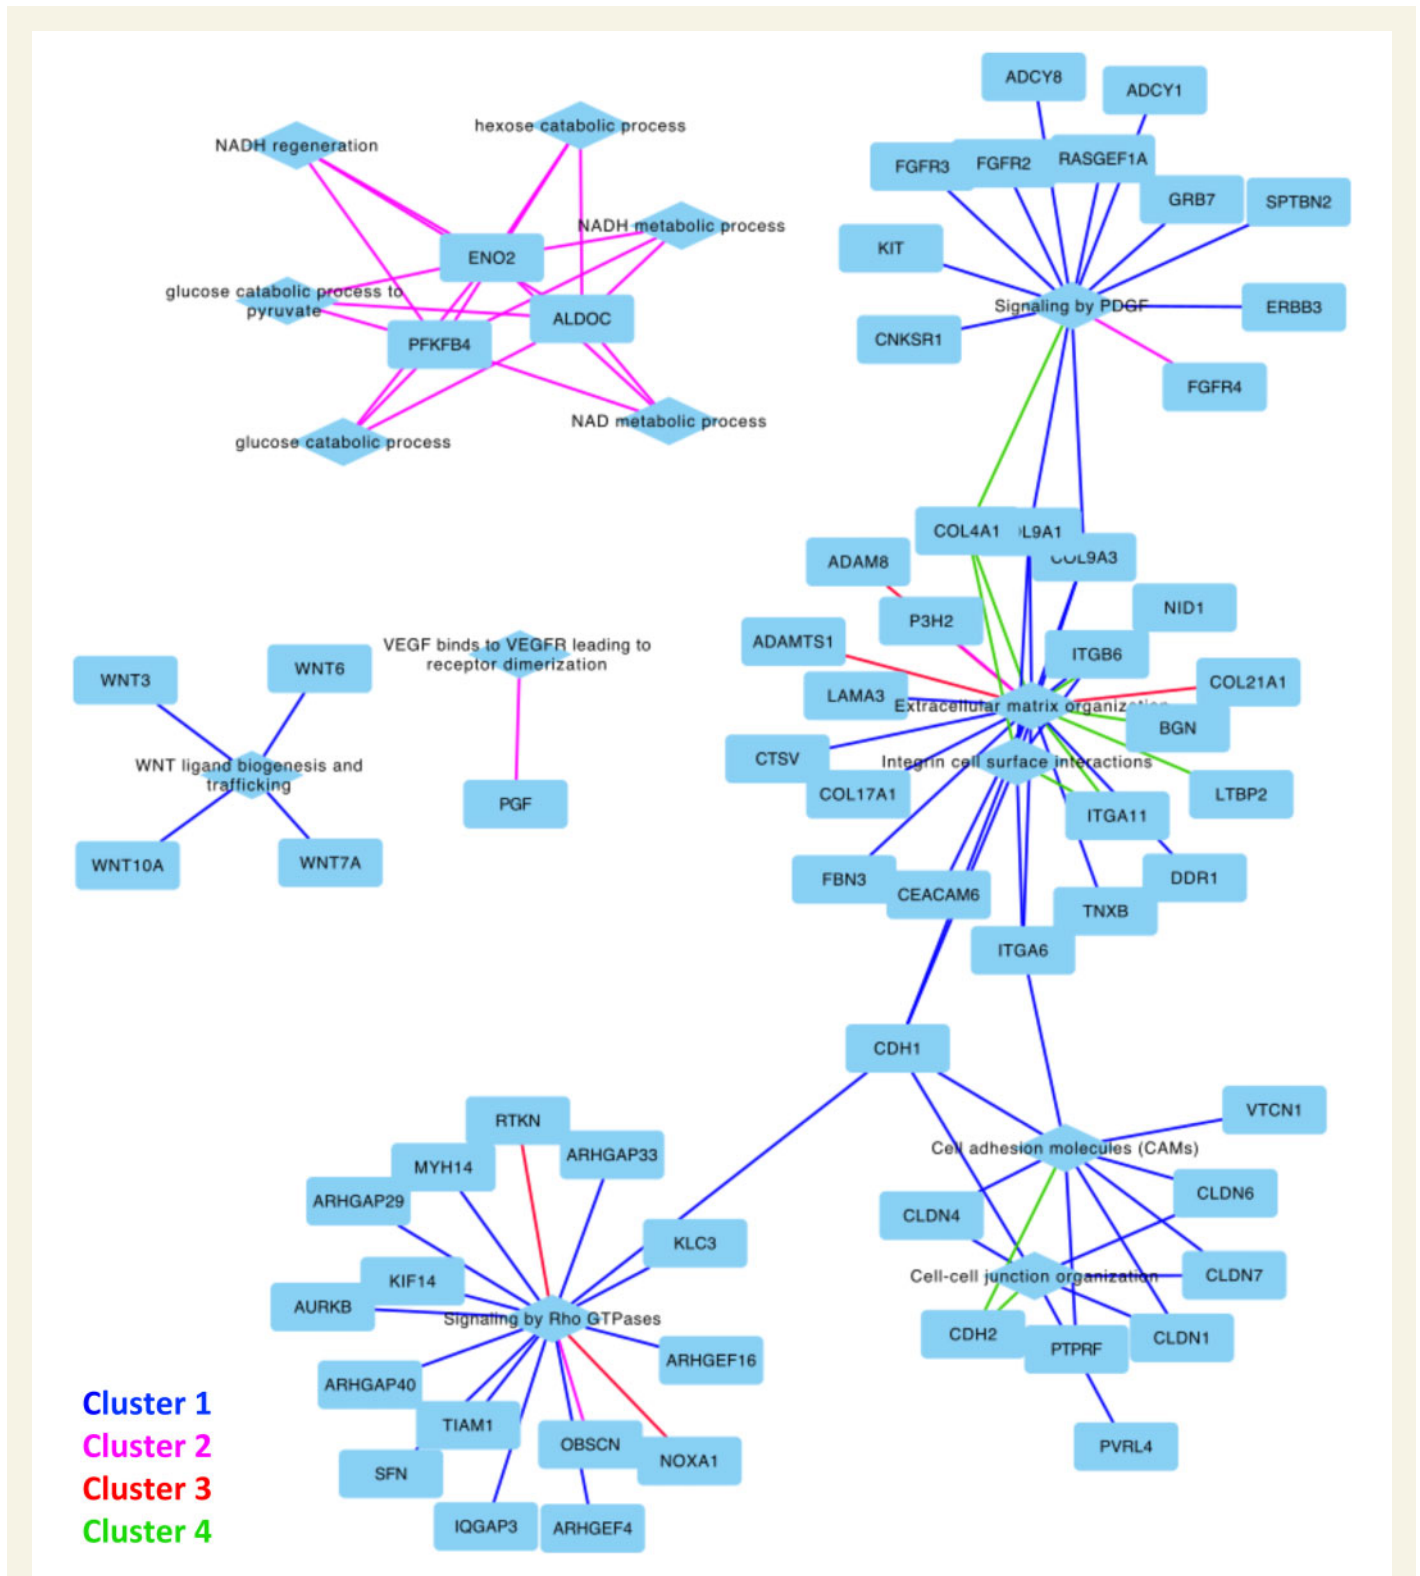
NADH regeneration
hexose catabolic process
ENO2
NADH metabolic process
glucose catabolic process to pyruvate
ALDOC
PFKFB4
glucose catabolic process
NAD metabolic process

ADCY8
ADCY1
FGFR3
FGFR2
RASGEF1A
GRB7
SPTBN2
KIT
Signaling by PDGF
ERBB3
CNKSR1
FGFR4

COL4A1
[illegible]L9A1
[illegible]OL9A3
ADAM8
NID1
P3H2
ADAMTS1
ITGB6
COL21A1
LAMA3
Extracellular matrix organiz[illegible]
BGN
CTSV
Integrin cell surface interactions
LTBP2
COL17A1
ITGA11
DDR1
FBN3
CEACAM6
TNXB
ITGA6

WNT3
WNT6
VEGF binds to VEGFR leading to receptor dimerization
WNT ligand biogenesis and trafficking
PGF
WNT10A
WNT7A

CDH1
VTCN1
Cell adhesion molecules (CAMs)
CLDN6
CLDN4
Cell-cell junction organization
CLDN7
CDH2
PTPRF
CLDN1
PVRL4

RTKN
ARHGAP33
MYH14
ARHGAP29
KLC3
KIF14
AURKB
Signaling by Rho GTPases
ARHGEF16
ARHGAP40
TIAM1
OBSCN
NOXA1
SFN
IQGAP3
ARHGEF4

Cluster 1
Cluster 2
Cluster 3
Cluster 4